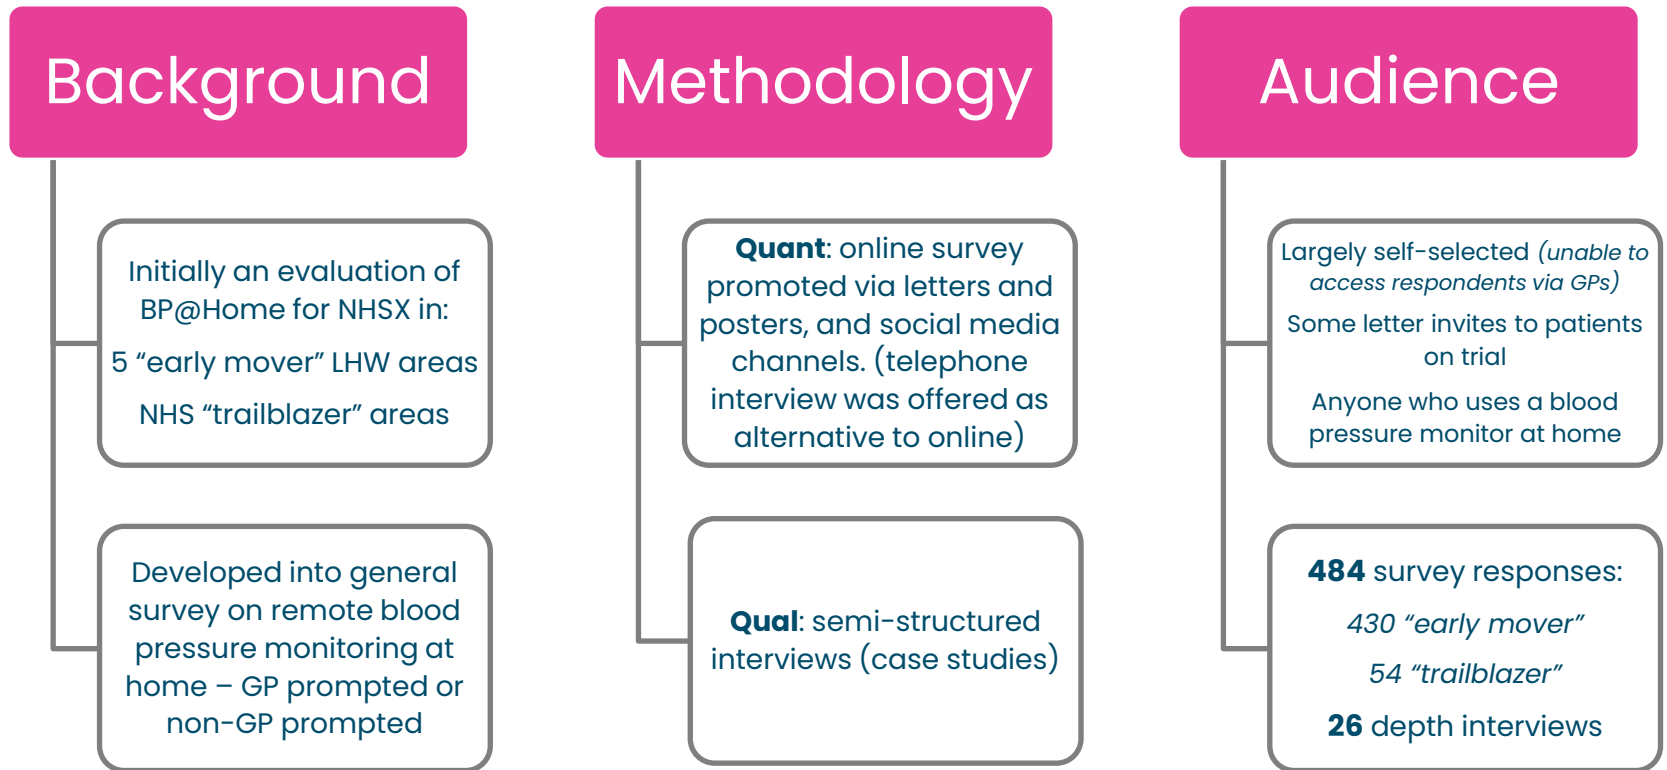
Background

Initially an evaluation of BP@Home for NHSX in:

5 “early mover” LHW areas

NHS “trailblazer” areas

Developed into general survey on remote blood pressure monitoring at home – GP prompted or non-GP prompted

Methodology

Quant: online survey promoted via letters and posters, and social media channels. (telephone interview was offered as alternative to online)

Qual: semi-structured interviews (case studies)

Audience

Largely self-selected (unable to access respondents via GPs)

Some letter invites to patients on trial

Anyone who uses a blood pressure monitor at home

484 survey responses:

430 “early mover”

54 “trailblazer”

26 depth interviews